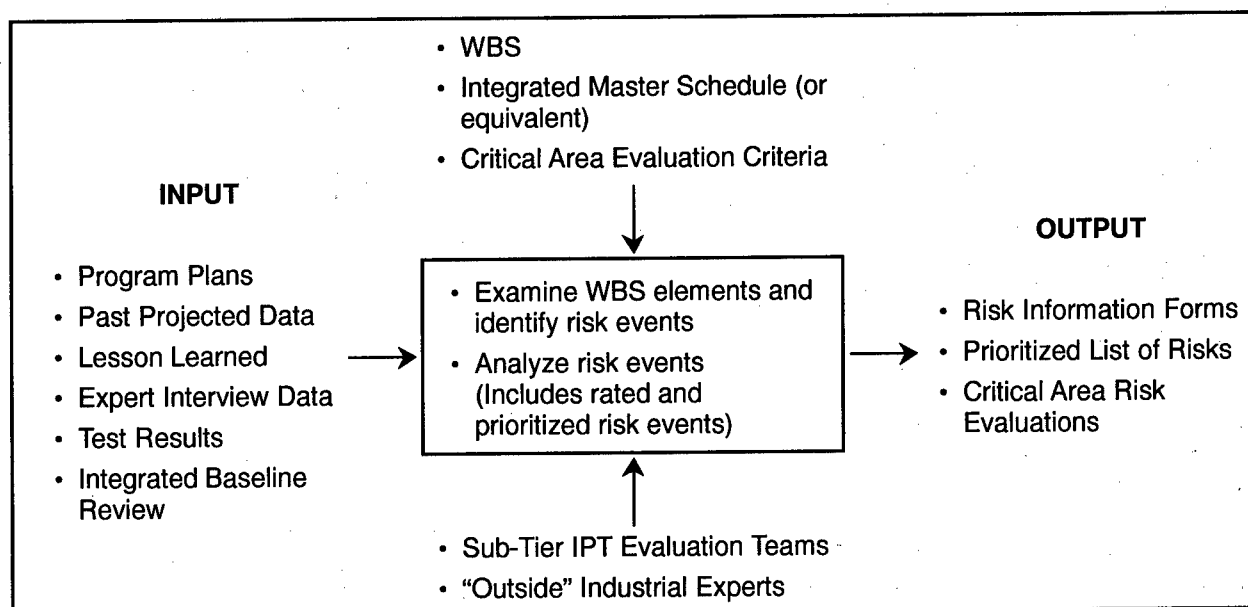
• WBS
• Integrated Master Schedule (or equivalent)
• Critical Area Evaluation Criteria

INPUT

• Program Plans
• Past Projected Data
• Lesson Learned
• Expert Interview Data
• Test Results
• Integrated Baseline Review

• Examine WBS elements and identify risk events
• Analyze risk events (Includes rated and prioritized risk events)

OUTPUT

• Risk Information Forms
• Prioritized List of Risks
• Critical Area Risk Evaluations

• Sub-Tier IPT Evaluation Teams
• "Outside" Industrial Experts